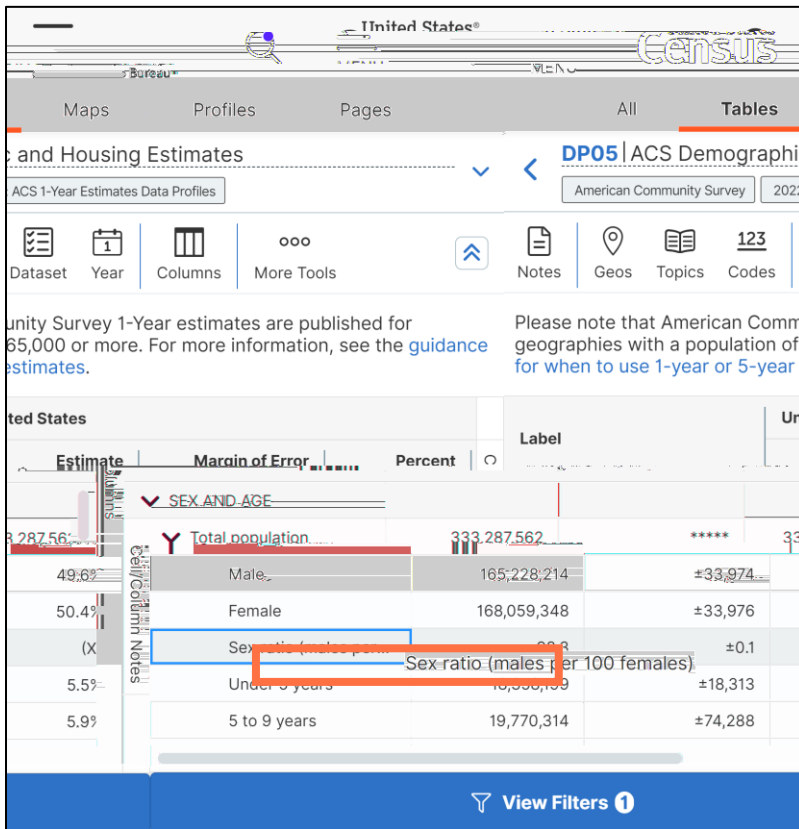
United States® Census Bureau

Maps Profiles Pages All Tables

c and Housing Estimates

ACS 1-Year Estimates Data Profiles

DP05 | ACS Demographi

American Community Survey 202

Dataset Year Columns More Tools

Notes Geos Topics 123 Codes

unity Survey 1-Year estimates are published for 65,000 or more. For more information, see the guidance estimates.

Please note that American Comm geographies with a population of for when to use 1-year or 5-year

ted States

Label

Estimate Margin of Error Percent

Columns

SEX AND AGE

Cell/Column Notes

| Label | Estimate | Margin of Error |
|---|---|---|
| Total population | 333,287,562 | ***** |
| Male | 165,228,214 | ±33,974 |
| Female | 168,059,348 | ±33,976 |
| Sex ratio (males per 100 females) | 98.3 | ±0.1 |
| Under 5 years | 18,838,199 | ±18,313 |
| 5 to 9 years | 19,770,314 | ±74,288 |

333,287,562
49.6%
50.4%
(X)
5.5%
5.9%

Sex ratio (males per 100 females)

View Filters 1